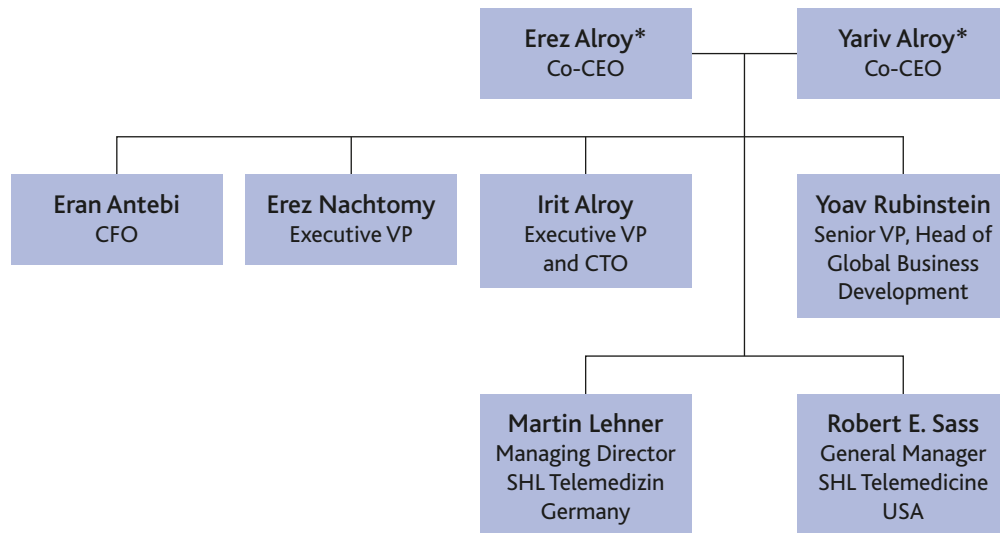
Erez Alroy*
Co-CEO

Yariv Alroy*
Co-CEO

Eran Antebi
CFO

Erez Nachtomy
Executive VP

Irit Alroy
Executive VP and CTO

Yoav Rubinstein
Senior VP, Head of Global Business Development

Martin Lehner
Managing Director SHL Telemedizin Germany

Robert E. Sass
General Manager SHL Telemedicine USA